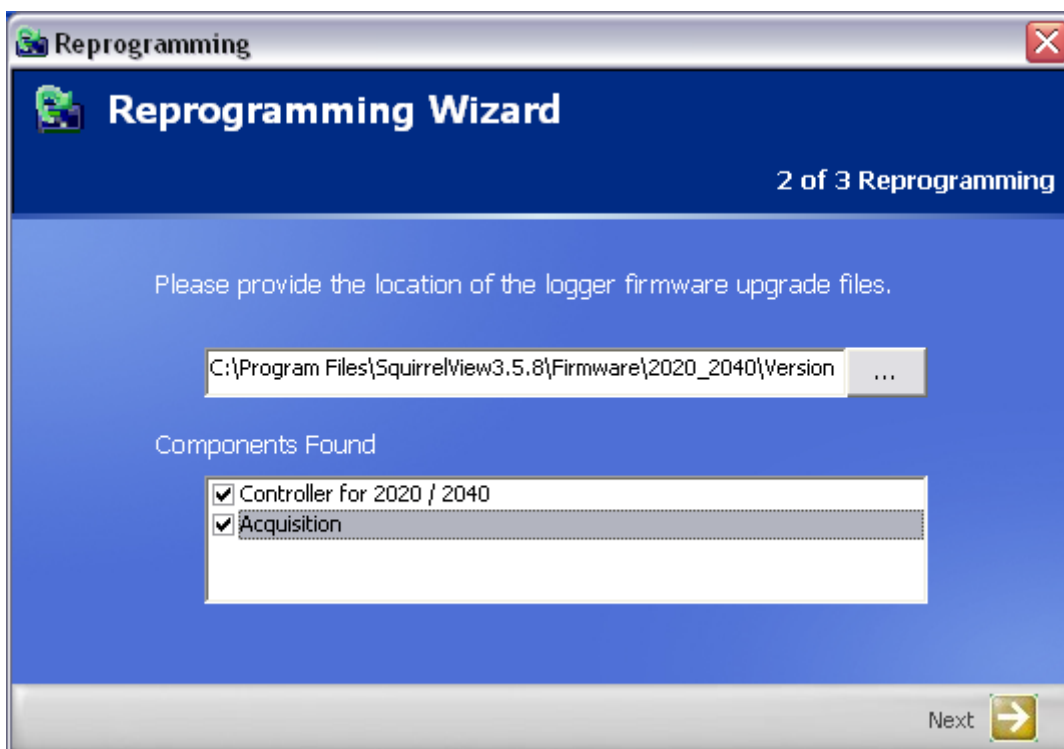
Reprogramming

Reprogramming Wizard

2 of 3 Reprogramming

Please provide the location of the logger firmware upgrade files.

C:\Program Files\SquirrelView3.5.8\Firmware\2020_2040\Version

...

Components Found

☑ Controller for 2020 / 2040
☑ Acquisition

Next